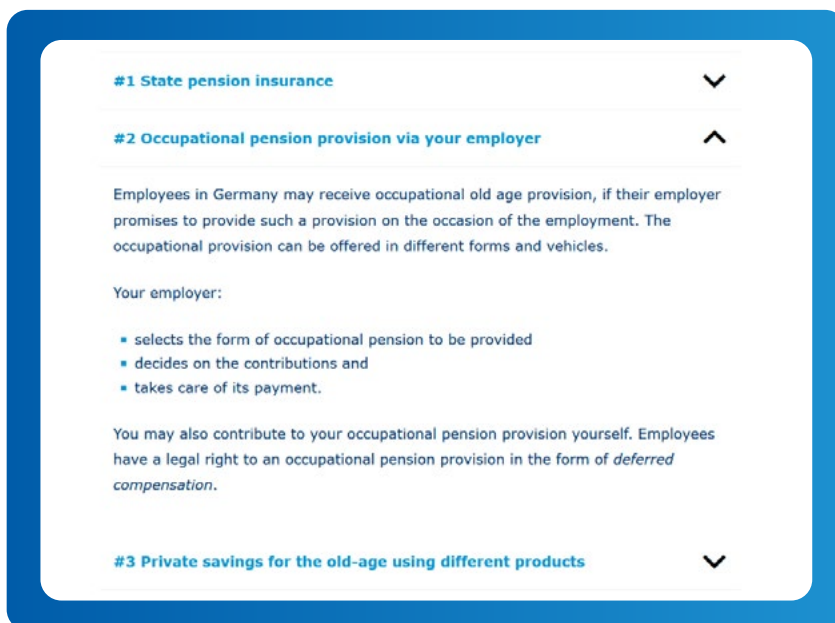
#1 State pension insurance

#2 Occupational pension provision via your employer

Employees in Germany may receive occupational old age provision, if their employer promises to provide such a provision on the occasion of the employment. The occupational provision can be offered in different forms and vehicles.

Your employer:

- selects the form of occupational pension to be provided
- decides on the contributions and
- takes care of its payment.

You may also contribute to your occupational pension provision yourself. Employees have a legal right to an occupational pension provision in the form of *deferred compensation*.

#3 Private savings for the old-age using different products